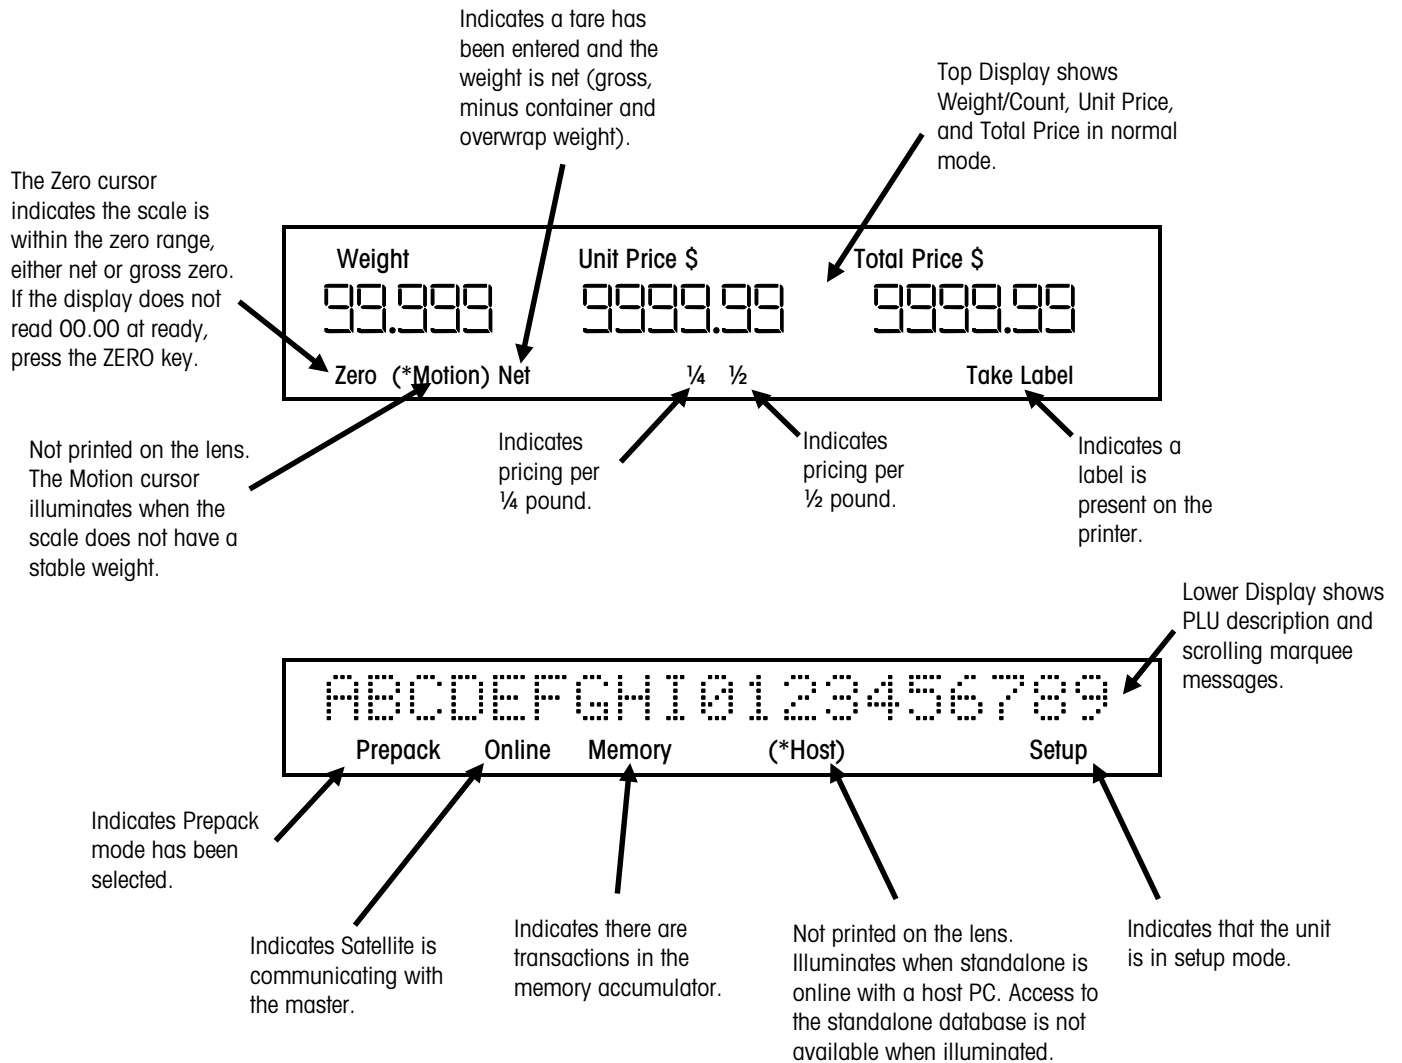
Indicates a tare has been entered and the weight is net (gross, minus container and overwrap weight).

Top Display shows Weight/Count, Unit Price, and Total Price in normal mode.

The Zero cursor indicates the scale is within the zero range, either net or gross zero. If the display does not read 00.00 at ready, press the ZERO key.

Weight

Unit Price $

Total Price $

99.999

9999.99

9999.99

Zero (*Motion) Net

¼ ½

Take Label

Not printed on the lens. The Motion cursor illuminates when the scale does not have a stable weight.

Indicates pricing per ¼ pound.

Indicates pricing per ½ pound.

Indicates a label is present on the printer.

Lower Display shows PLU description and scrolling marquee messages.

ABCDEFGHI0123456789

Prepack

Online

Memory

(*Host)

Setup

Indicates Prepack mode has been selected.

Indicates Satellite is communicating with the master.

Indicates there are transactions in the memory accumulator.

Not printed on the lens. Illuminates when standalone is online with a host PC. Access to the standalone database is not available when illuminated.

Indicates that the unit is in setup mode.